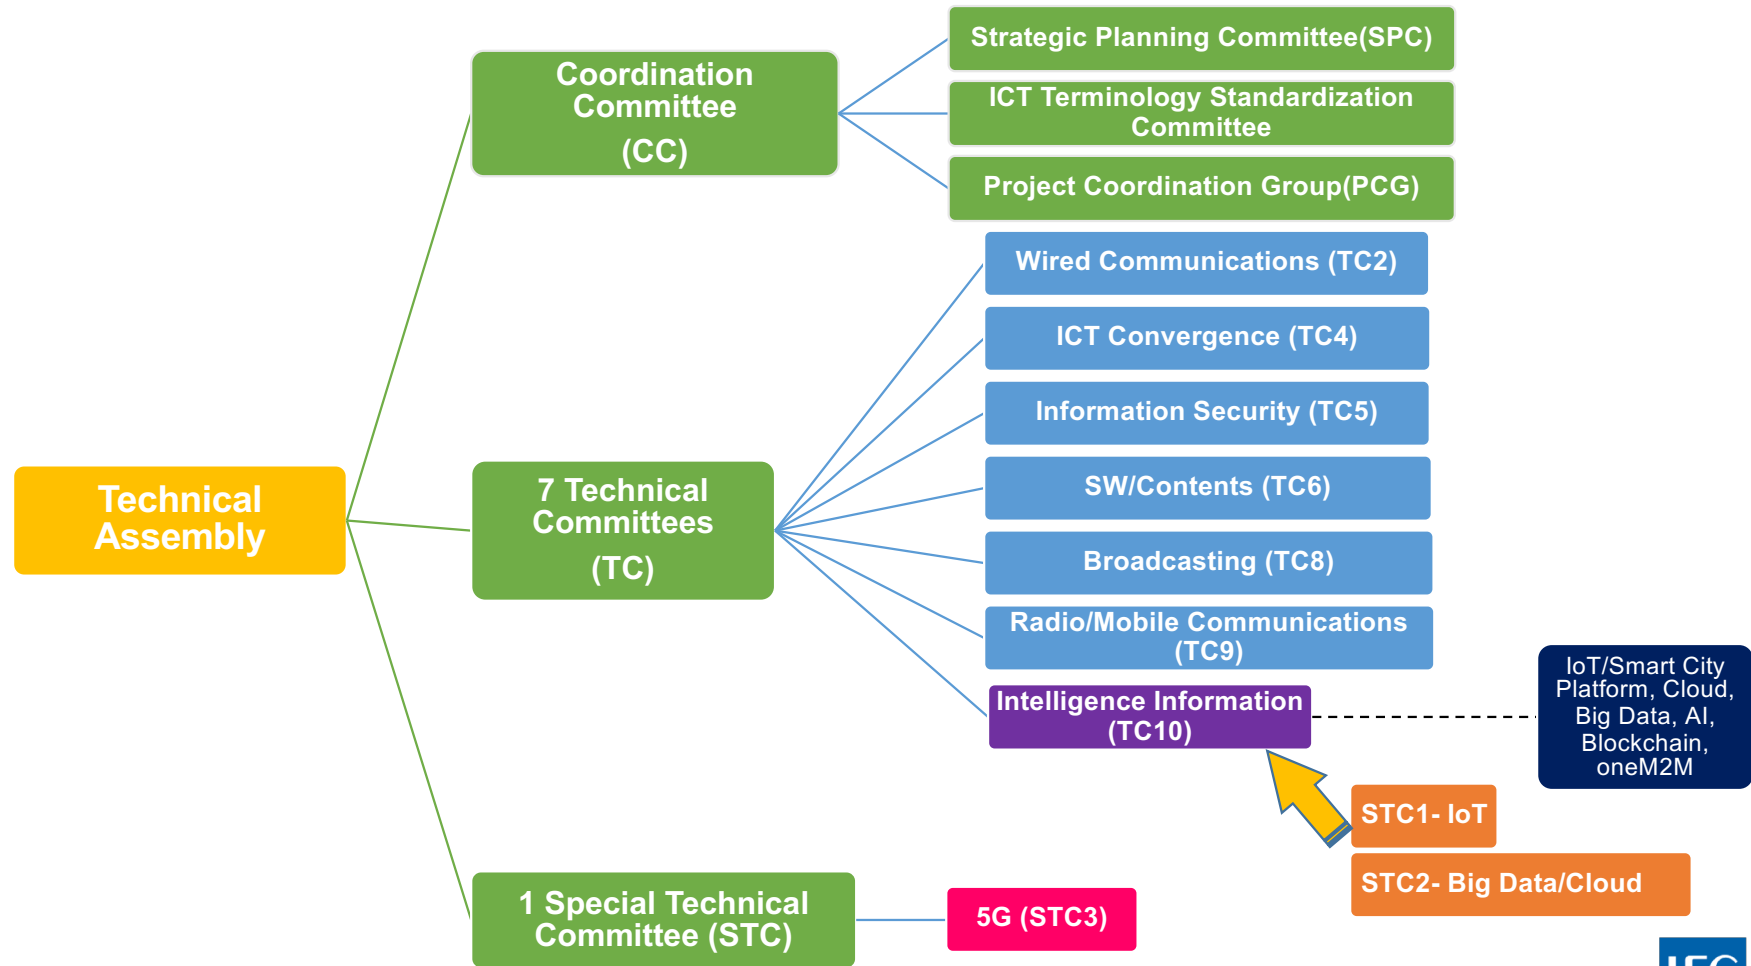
Technical Assembly

Coordination Committee (CC)

Strategic Planning Committee(SPC)

ICT Terminology Standardization Committee

Project Coordination Group(PCG)

7 Technical Committees (TC)

Wired Communications (TC2)

ICT Convergence (TC4)

Information Security (TC5)

SW/Contents (TC6)

Broadcasting (TC8)

Radio/Mobile Communications (TC9)

Intelligence Information (TC10)

IoT/Smart City Platform, Cloud, Big Data, AI, Blockchain, oneM2M

STC1- IoT

STC2- Big Data/Cloud

1 Special Technical Committee (STC)

5G (STC3)

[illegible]